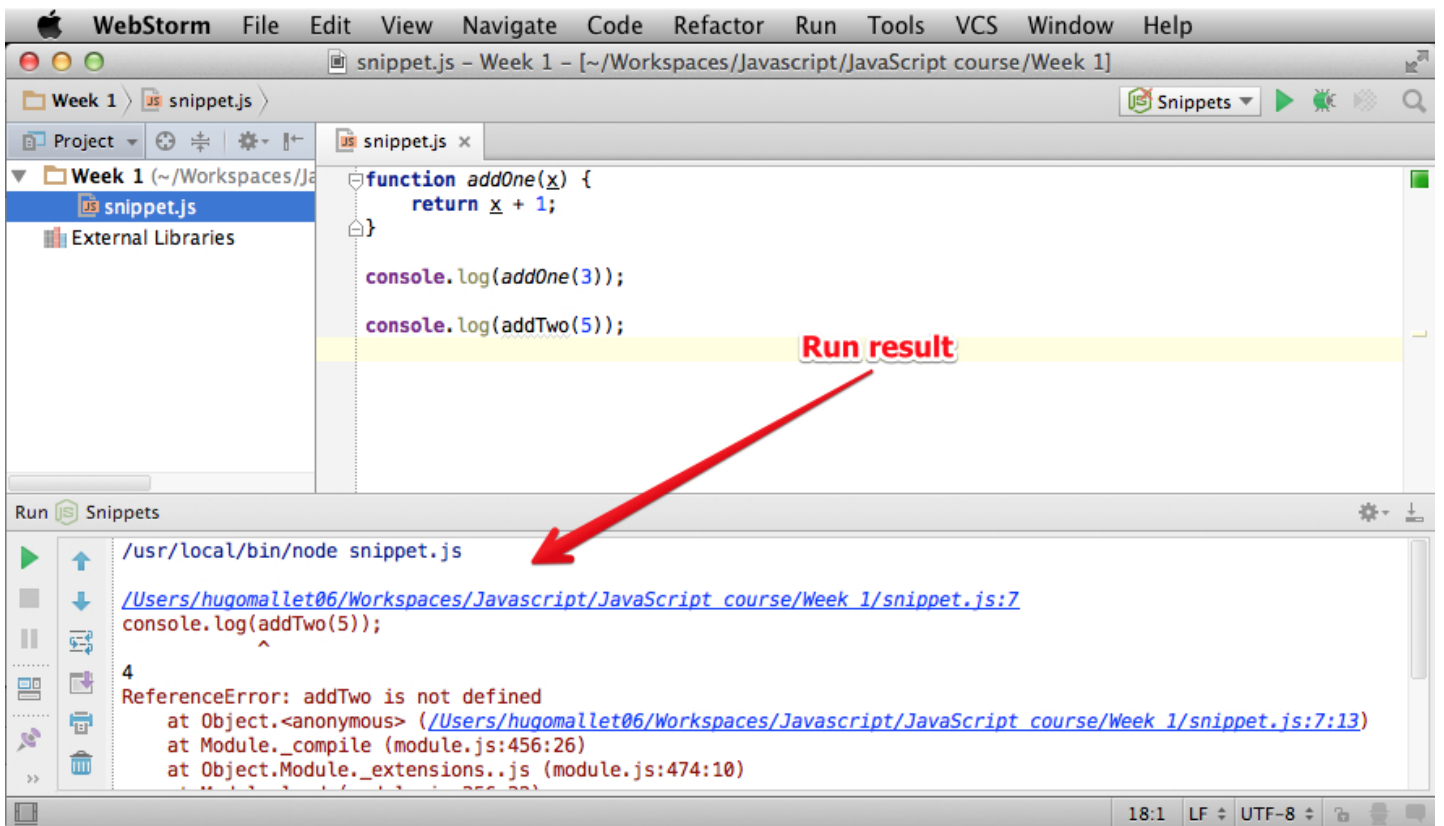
WebStorm File Edit View Navigate Code Refactor Run Tools VCS Window Help

snippet.js – Week 1 – [~/Workspaces/Javascript/JavaScript course/Week 1]

Week 1 〉 snippet.js 〉

Snippets

Project

snippet.js ×

Week 1 (~/Workspaces/Ja

snippet.js

External Libraries

function addOne(x) {
    return x + 1;
}

console.log(addOne(3));

console.log(addTwo(5));

Run result

Run Snippets

/usr/local/bin/node snippet.js

/Users/hugomallet06/Workspaces/Javascript/JavaScript course/Week 1/snippet.js:7
console.log(addTwo(5));
            ^
4
ReferenceError: addTwo is not defined
    at Object.<anonymous> (/Users/hugomallet06/Workspaces/Javascript/JavaScript course/Week 1/snippet.js:7:13)
    at Module._compile (module.js:456:26)
    at Object.Module._extensions..js (module.js:474:10)
    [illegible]

18:1 LF ÷ UTF-8 ÷